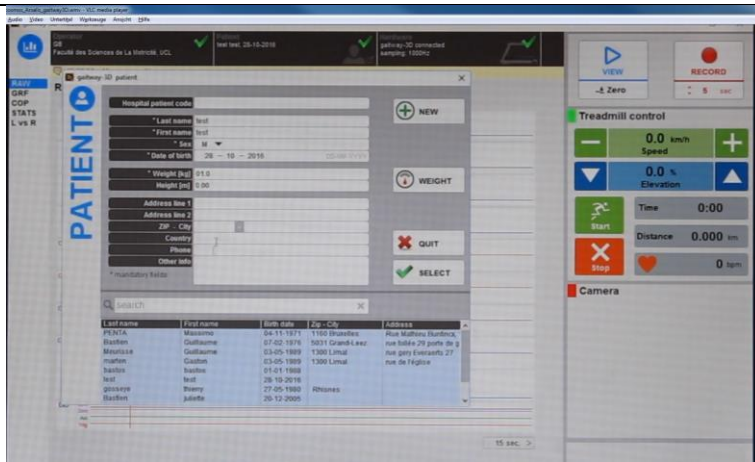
demo_finals_gaitway3D.wmv - VLC media player
Audio Video Untertitel Wiedergabe Ansicht Hilfe

Operator
GB
Faculté des Sciences de La Motricité, UCL

Patient
test test, 28-10-2016

Hardware
gaitway-3D connected
sampling: 1000Hz

RAW
GRF
COP
STATS
L vs R

gaitway-3D patient

PATIENT

Hospital patient code
* Last name test
* First name test
* Sex M
* Date of birth 28 — 10 — 2016
* Weight [kg] 61.0
Height [m] 0.00
Address line 1
Address line 2
ZIP - City
Country
Phone
Other info
* mandatory fields

NEW
WEIGHT
QUIT
SELECT

Search

| Last name | First name | Birth date | Zip - City | Address |
|---|---|---|---|---|
| PENTA | Massimo | 04-11-1971 | 1160 Bruxelles | Rue Mathieu Bumfincq |
| Bastien | Guillaume | 07-02-1976 | 5031 Grand-Leez | rue tillée 29 porte de g |
| Mauriasse | Guillaume | 03-05-1989 | 1300 Limal | rue gery Everaerts 27 |
| marten | Gaston | 03-05-1989 | 1300 Limal | rue de l'église |
| bastos | bastos | 01-01-1988 | | |
| test | test | 28-10-2016 | | |
| gooseye | thierry | 27-05-1980 | Rhisnes | |
| Bastien | juliette | 20-12-2005 | | |

15 sec.

VIEW
Zero

RECORD
5 sec

Treadmill control
0.0 km/h
Speed
0.0 %
Elevation
Start
Time 0:00
Distance 0.000 km
Stop
0 bpm

Camera